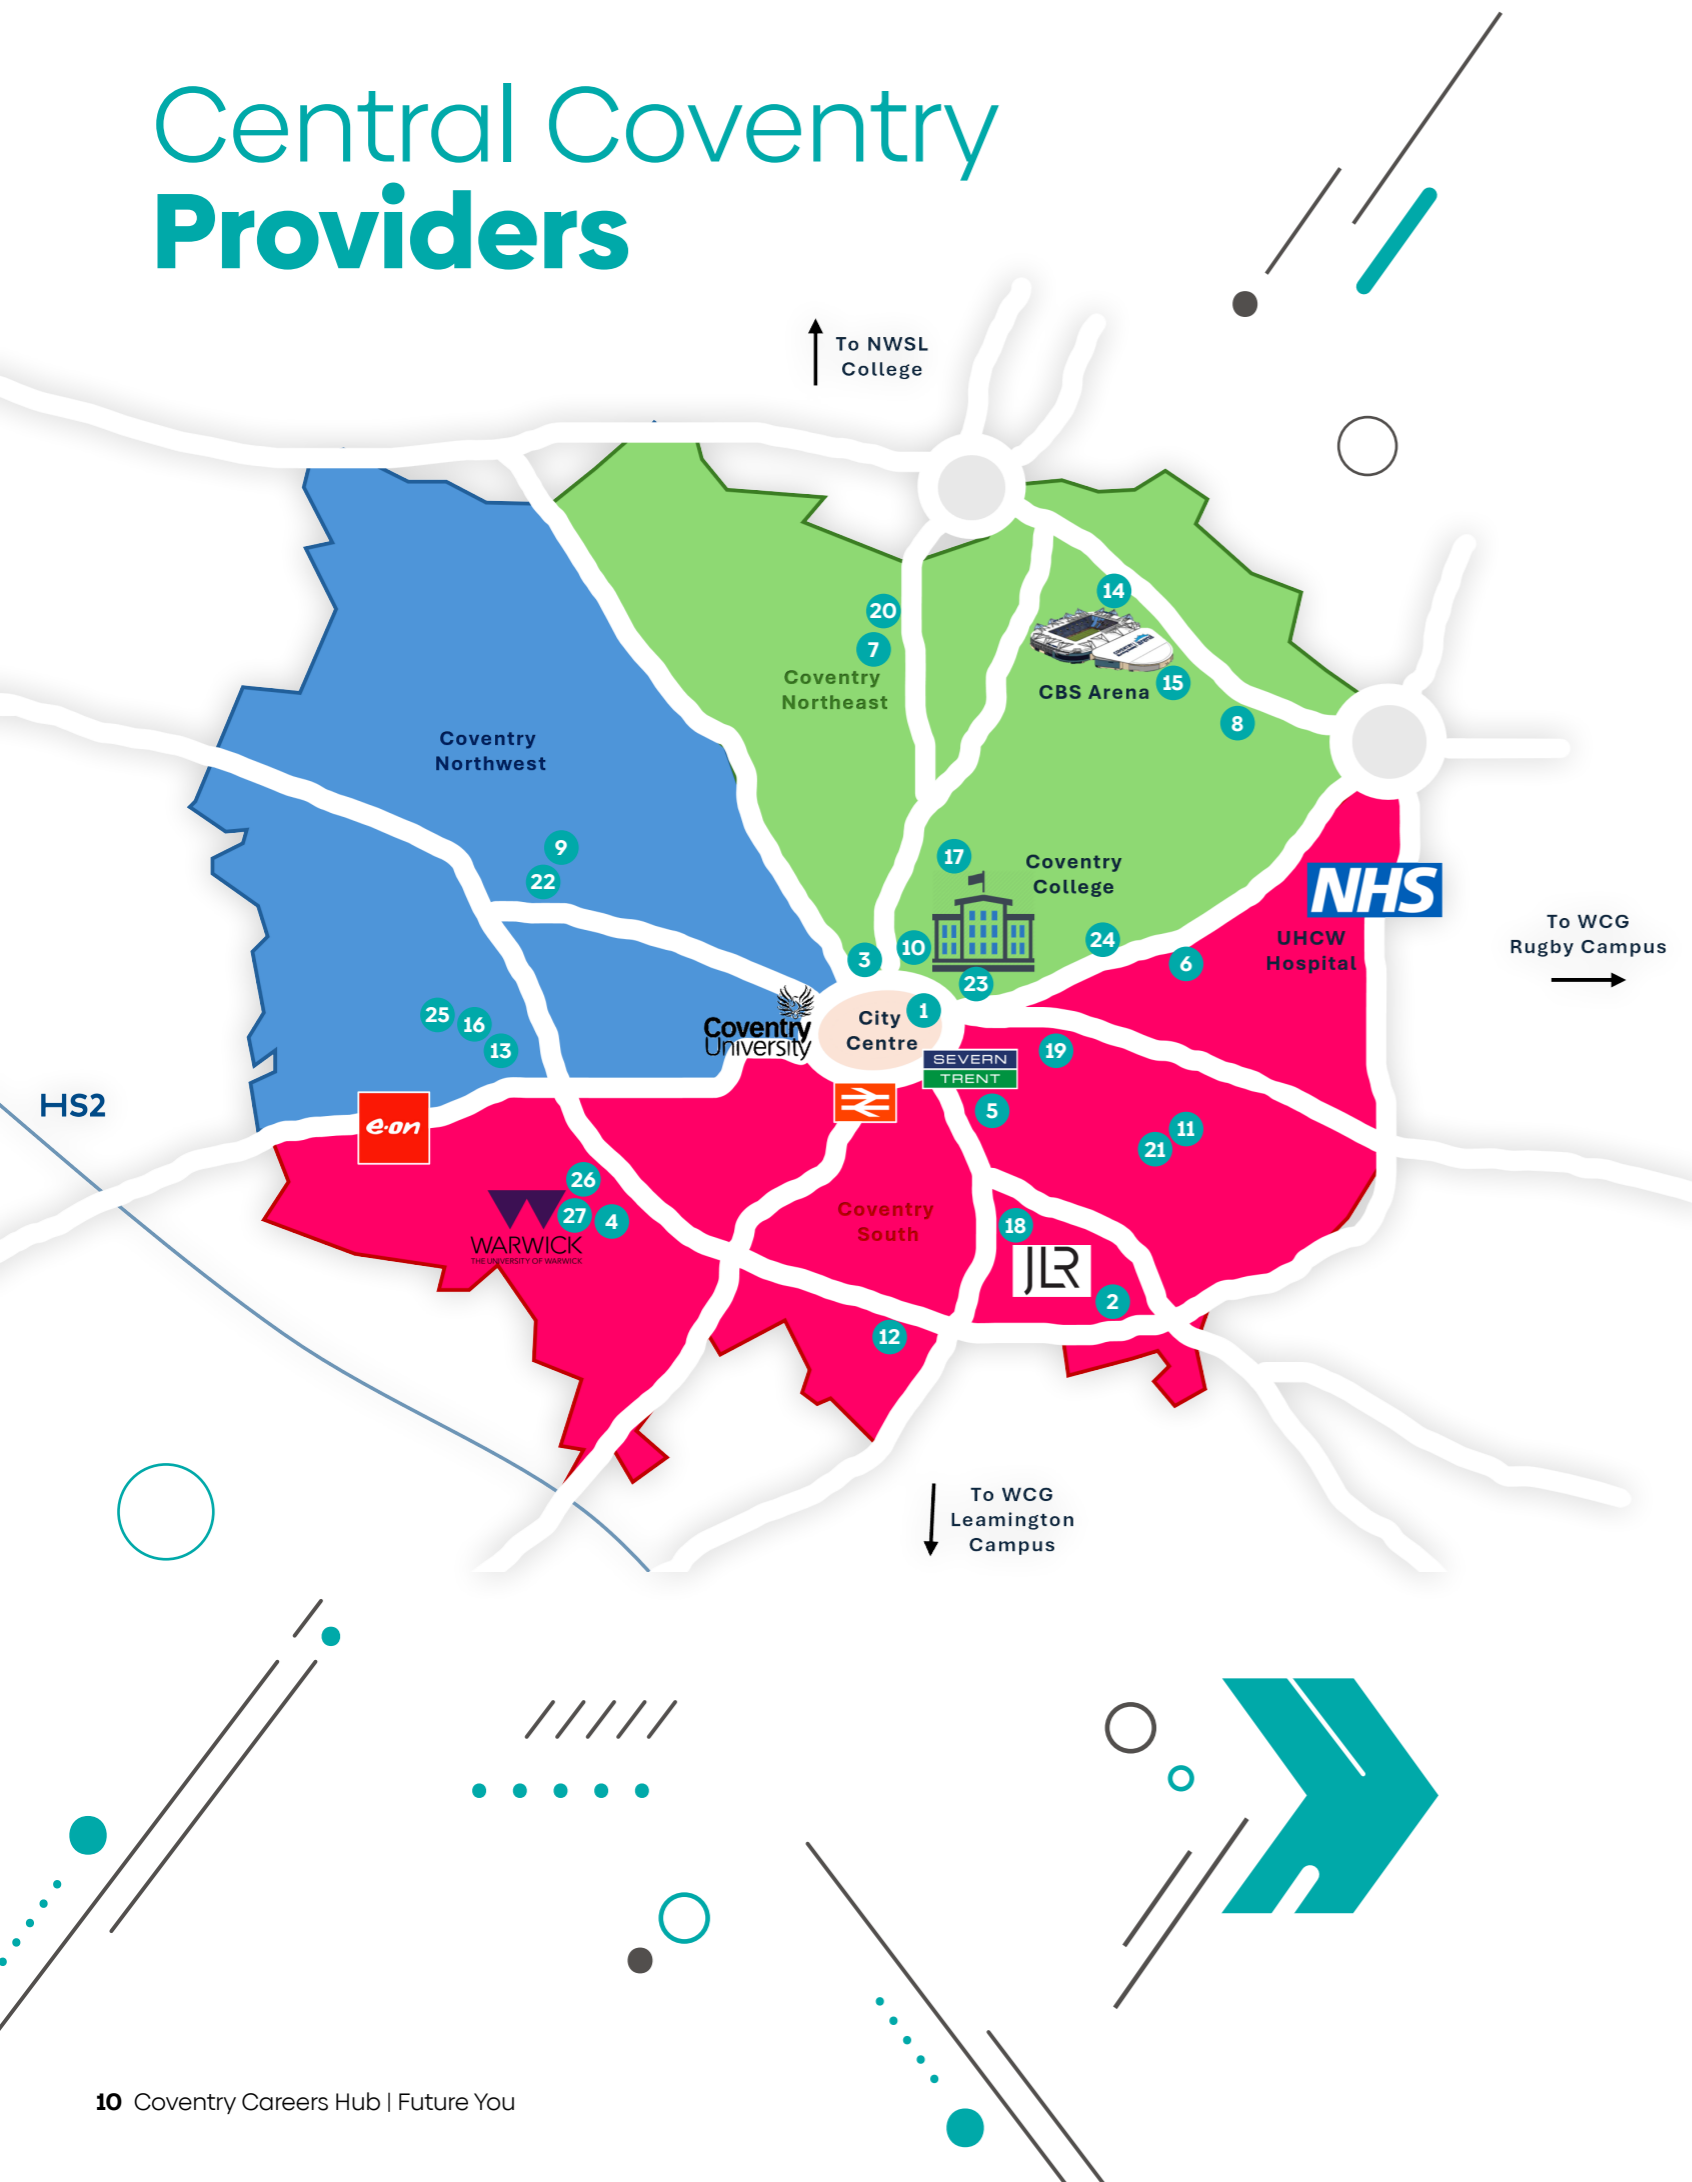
Central Coventry
Providers

To NWSL College

20
7
Coventry Northeast

14
15
CBS Arena
8

Coventry Northwest

9
22

17
Coventry College
10
3
23
24
6

NHS
UHCW Hospital

To WCG Rugby Campus

25
16
13

Coventry University
City Centre
1
SEVERN TRENT
19
5

HS2

e·on

26
27
4
WARWICK
THE UNIVERSITY OF WARWICK

Coventry South

11
21
18
JLR
2
12

To WCG Leamington Campus

10 Coventry Careers Hub | Future You